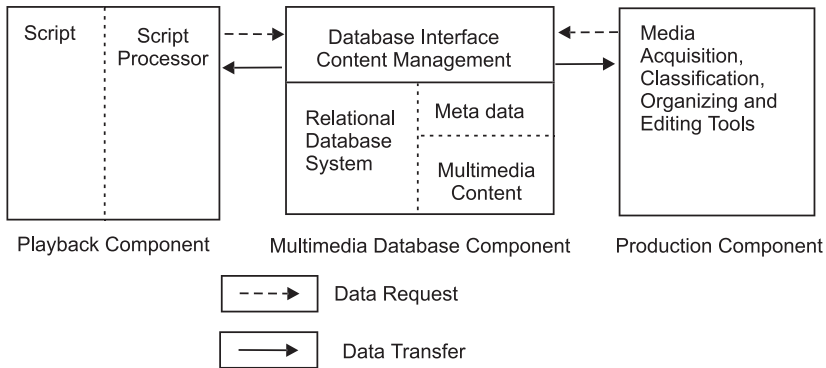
Script

Script Processor

Database Interface Content Management

Relational Database System

Meta data

Multimedia Content

Media Acquisition, Classification, Organizing and Editing Tools

Playback Component

Multimedia Database Component

Production Component

Data Request

Data Transfer